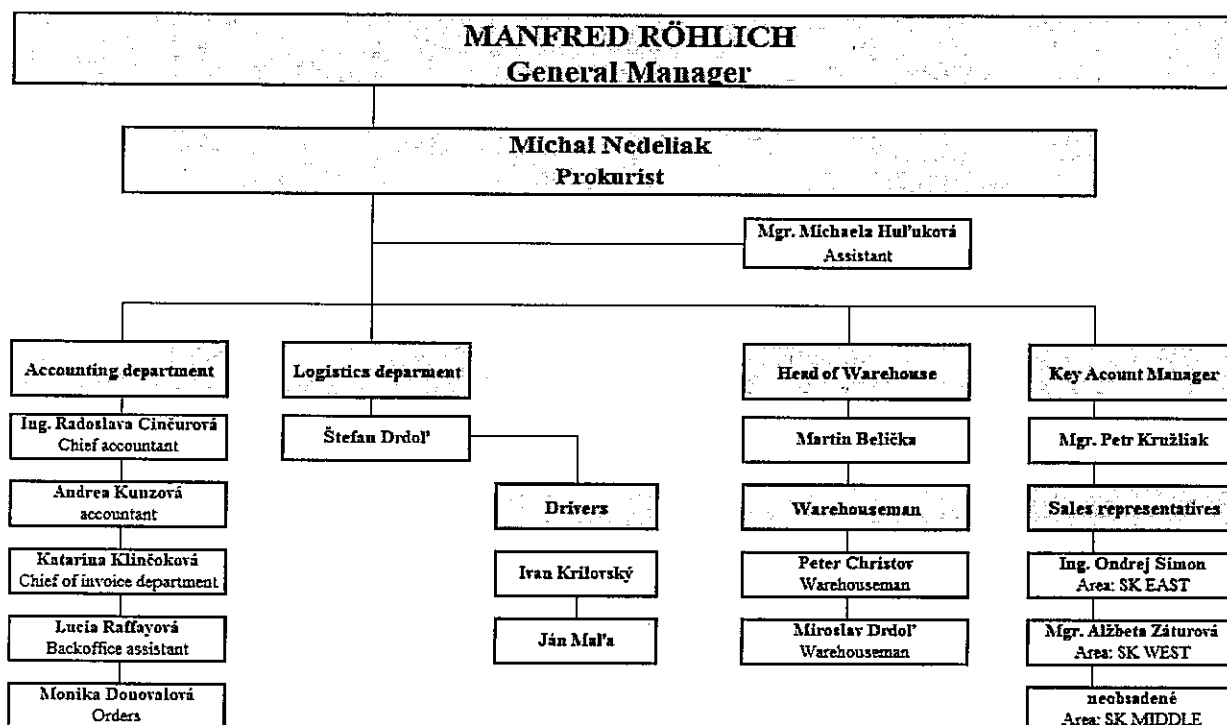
MANFRED RÖHLICH
General Manager

Michal Nedeliak
Prokurist

Mgr. Michaela Hul'uková
Assistant

Accounting department

Ing. Radoslava Cinčurová
Chief accountant

Andrea Kunzová
accountant

Katarína Klinčoková
Chief of invoice department

Lucia Raffayová
Backoffice assistant

Monika Donovalová
Orders

Logistics deparment

Štefan Drdol'

Drivers

Ivan Krilovský

Ján Mal'a

Head of Warehouse

Martin Belička

Warehouseman

Peter Christov
Warehouseman

Miroslav Drdol'
Warehouseman

Key Acount Manager

Mgr. Petr Kružliak

Sales representatives

Ing. Ondrej Simon
Area: SK EAST

Mgr. Alžbeta Záturová
Area: SK WEST

neobsadené
Area: SK MIDDLE